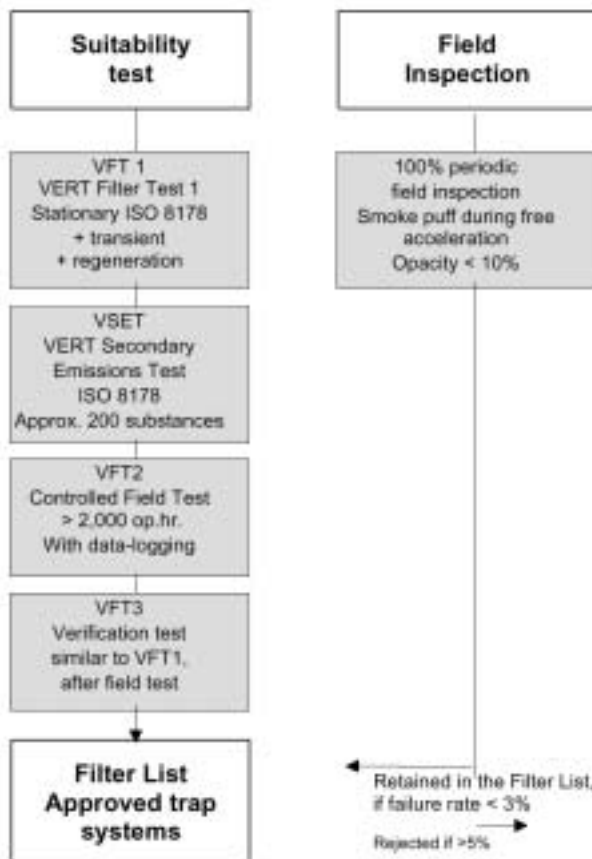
Suitability test

VFT 1
VERT Filter Test 1
Stationary ISO 8178
+ transient
+ regeneration

VSET
VERT Secondary
Emissions Test
ISO 8178
Approx. 200 substances

VFT2
Controlled Field Test
> 2,000 op.hr.
With data-logging

VFT3
Verification test
similar to VFT1,
after field test

Filter List
Approved trap systems

Field Inspection

100% periodic
field inspection
Smoke puff during free
acceleration
Opacity < 10%

Retained in the Filter List, if failure rate < 3%

Rejected if >5%